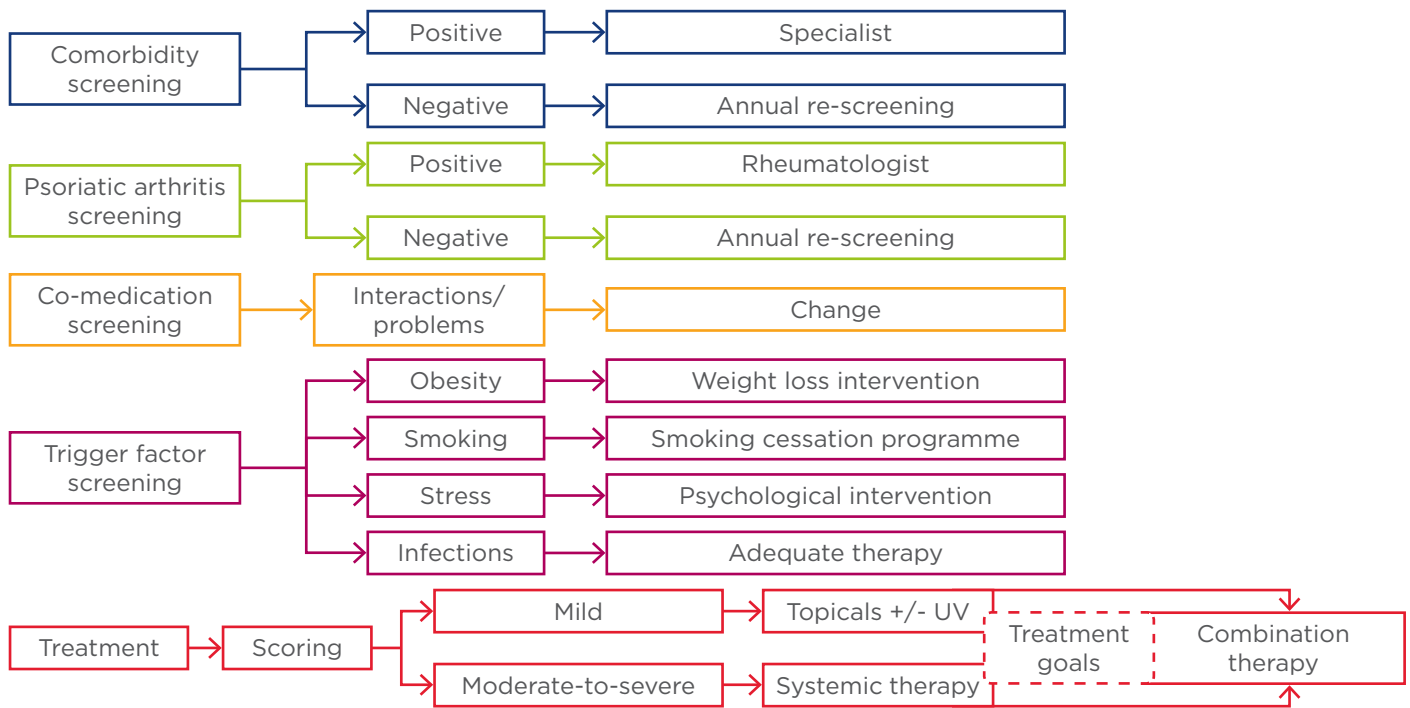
Comorbidity screening

Positive

Specialist

Negative

Annual re-screening

Psoriatic arthritis screening

Positive

Rheumatologist

Negative

Annual re-screening

Co-medication screening

Interactions/ problems

Change

Trigger factor screening

Obesity

Weight loss intervention

Smoking

Smoking cessation programme

Stress

Psychological intervention

Infections

Adequate therapy

Treatment

Scoring

Mild

Topicals +/- UV

Moderate-to-severe

Systemic therapy

Treatment goals

Combination therapy